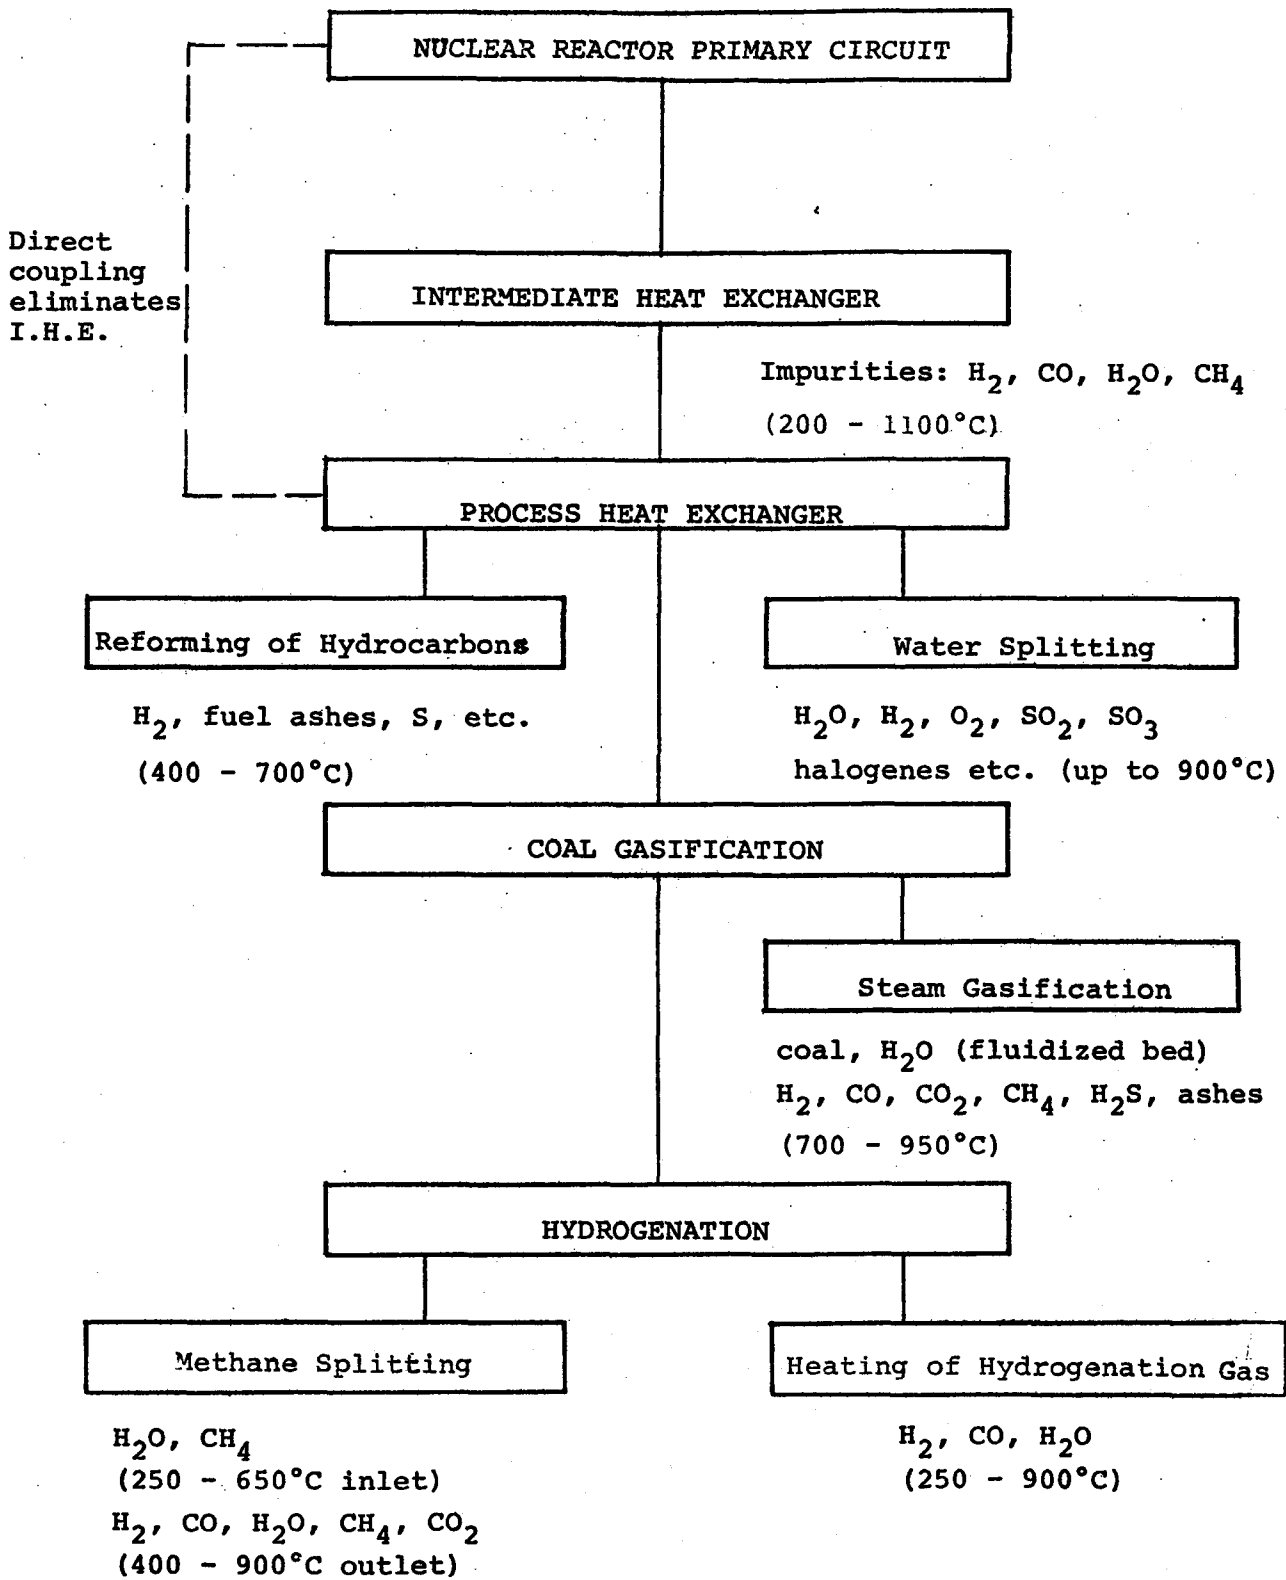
NUCLEAR REACTOR PRIMARY CIRCUIT

Direct coupling eliminates I.H.E.

INTERMEDIATE HEAT EXCHANGER

Impurities: $H_2$, CO, $H_2O$, $CH_4$
(200 - 1100°C)

PROCESS HEAT EXCHANGER

Reforming of Hydrocarbons

$H_2$, fuel ashes, S, etc.
(400 - 700°C)

Water Splitting

$H_2O$, $H_2$, $O_2$, $SO_2$, $SO_3$
halogenes etc. (up to 900°C)

COAL GASIFICATION

Steam Gasification

coal, $H_2O$ (fluidized bed)
$H_2$, CO, $CO_2$, $CH_4$, $H_2S$, ashes
(700 - 950°C)

HYDROGENATION

Methane Splitting

$H_2O$, $CH_4$
(250 - 650°C inlet)
$H_2$, CO, $H_2O$, $CH_4$, $CO_2$
(400 - 900°C outlet)

Heating of Hydrogenation Gas

$H_2$, CO, $H_2O$
(250 - 900°C)